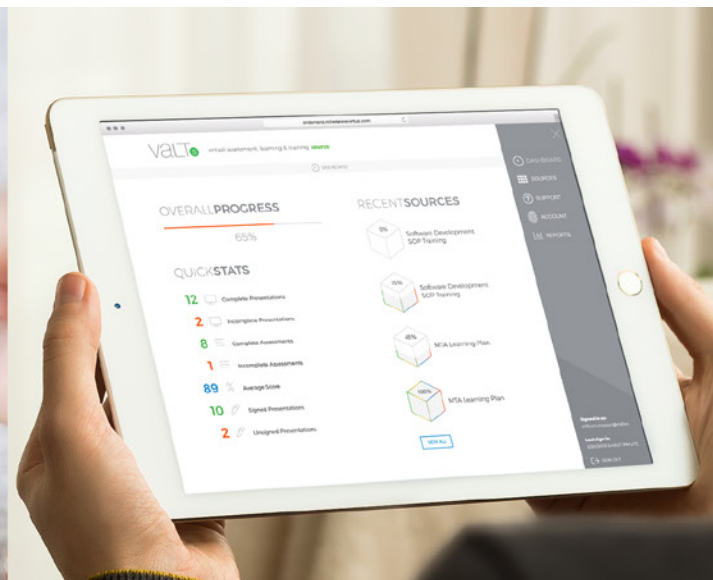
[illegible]

VALT virtual assessment, learning & training source

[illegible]

OVERALLPROGRESS

65%

QUICKSTATS

12 Complete Presentations

2 Incomplete Presentations

8 Complete Assessments

1 Incomplete Assessments

89 % Average Score

10 Signed Presentations

2 Unsigned Presentations

RECENTSOURCES

0% Software Development SOP Training

75% Software Development SOP Training

45% MTA Learning Plan

100% MTA Learning Plan

VIEW ALL

DASHBOARD

SOURCES

SUPPORT

ACCOUNT

REPORTS

Signed in as

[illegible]

Last sign in:

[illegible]

SIGN OUT